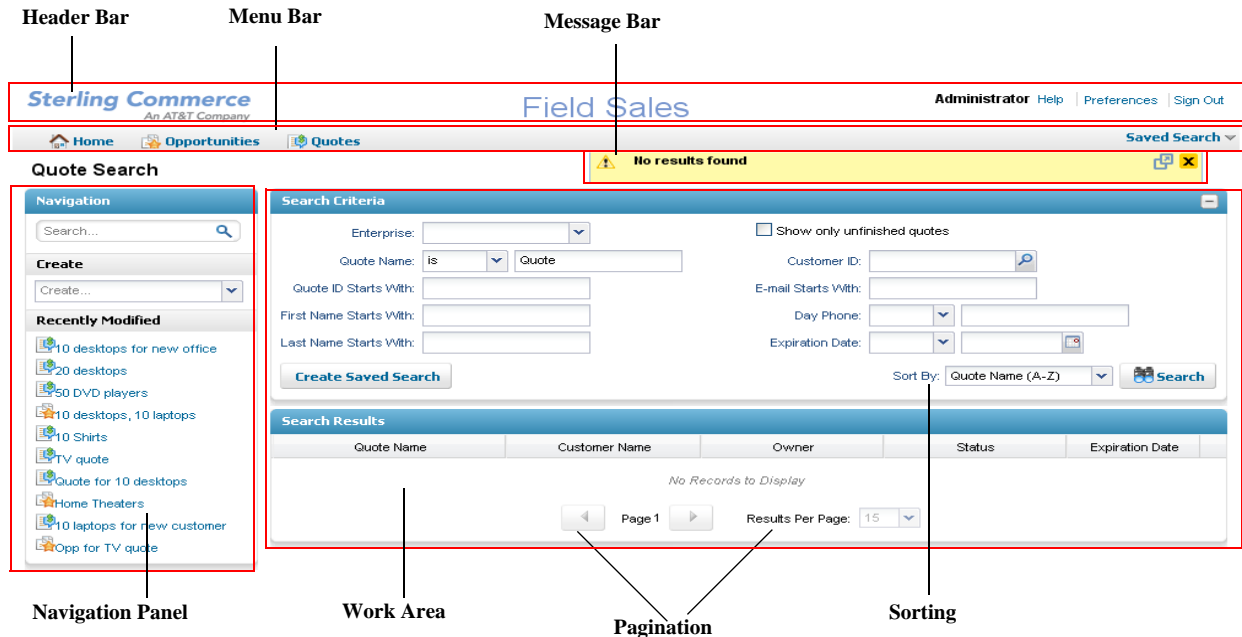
Header Bar
Menu Bar
Message Bar

Sterling Commerce
An AT&T Company
Field Sales
Administrator Help | Preferences | Sign Out

Home Opportunities Quotes
Saved Search

Quote Search
No results found

Navigation
Search...
Create
Create...
Recently Modified
10 desktops for new office
20 desktops
50 DVD players
10 desktops, 10 laptops
10 Shirts
TV quote
Quote for 10 desktops
Home Theaters
10 laptops for new customer
Opp for TV quote

Search Criteria
Enterprise:
Show only unfinished quotes
Quote Name: is Quote
Customer ID:
Quote ID Starts With:
E-mail Starts With:
First Name Starts With:
Day Phone:
Last Name Starts With:
Expiration Date:
Create Saved Search
Sort By: Quote Name (A-Z)
Search

Search Results

| Quote Name | Customer Name | Owner | Status | Expiration Date |
|---|---|---|---|---|

No Records to Display
Page 1
Results Per Page: 15

Navigation Panel
Work Area
Pagination
Sorting